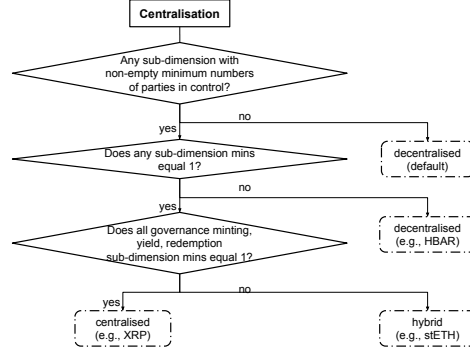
Centralisation

Any sub-dimension with non-empty minimum numbers of parties in control?

no

yes

decentralised (default)

Does any sub-dimension mins equal 1?

no

yes

decentralised (e.g., HBAR)

Does all governance minting, yield, redemption sub-dimension mins equal 1?

no

yes

centralised (e.g., XRP)

hybrid (e.g., stETH)